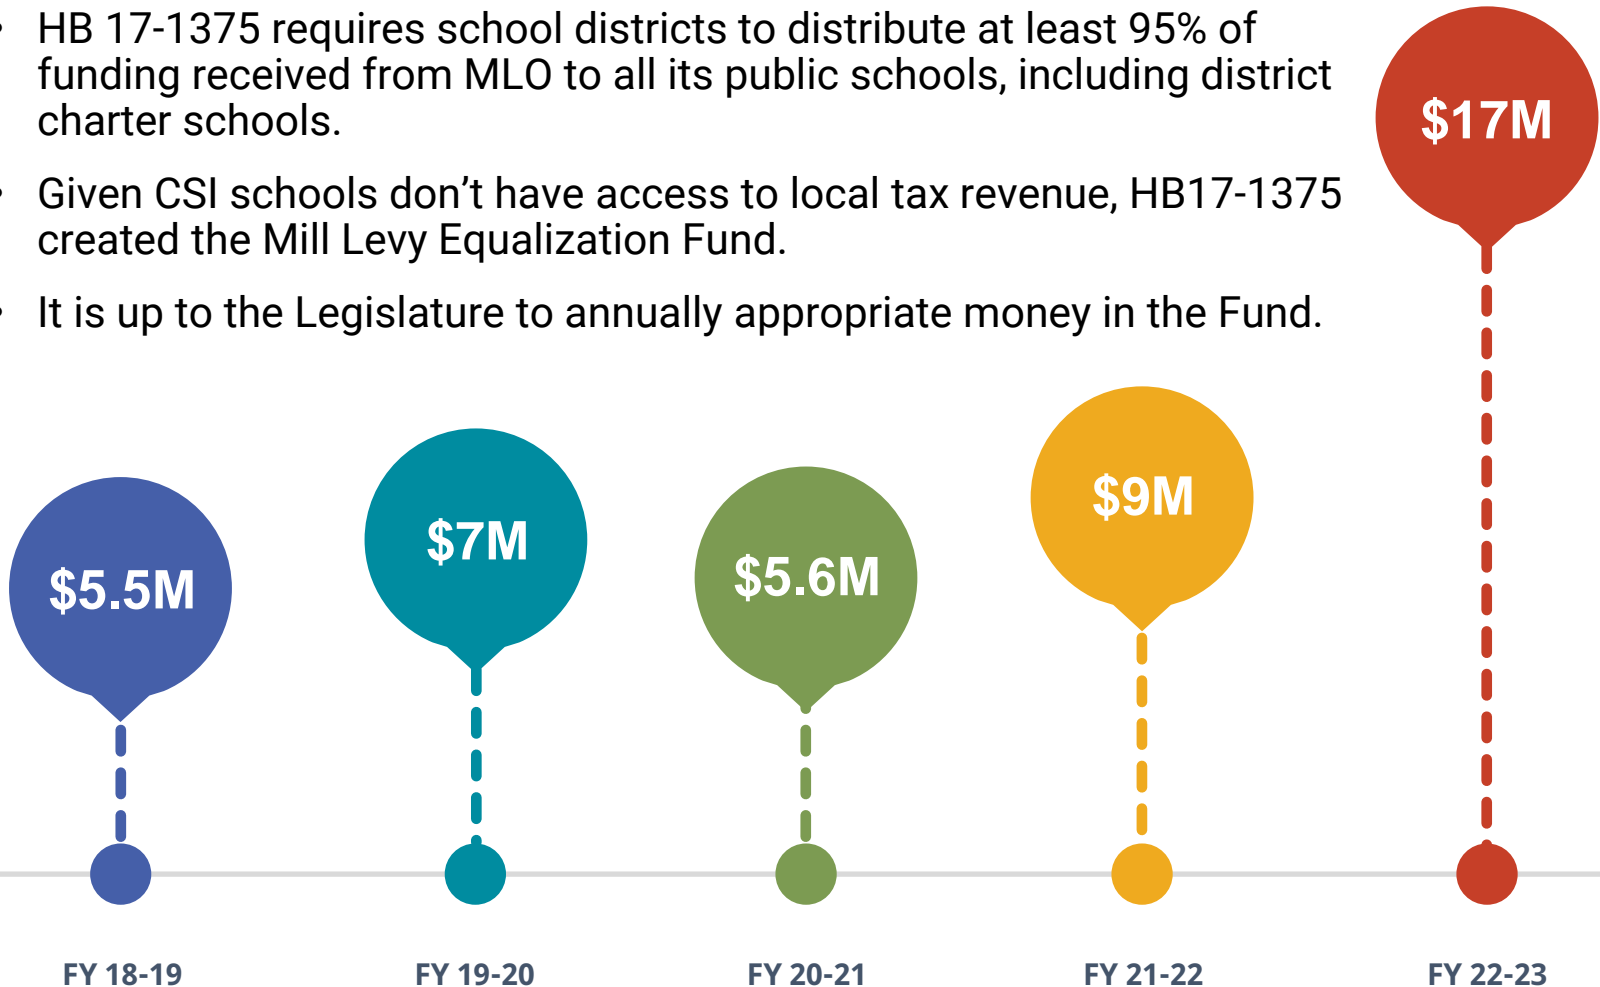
• HB 17-1375 requires school districts to distribute at least 95% of funding received from MLO to all its public schools, including district charter schools.

• Given CSI schools don't have access to local tax revenue, HB17-1375 created the Mill Levy Equalization Fund.

• It is up to the Legislature to annually appropriate money in the Fund.

$17M

$5.5M

$7M

$5.6M

$9M

FY 18-19

FY 19-20

FY 20-21

FY 21-22

FY 22-23